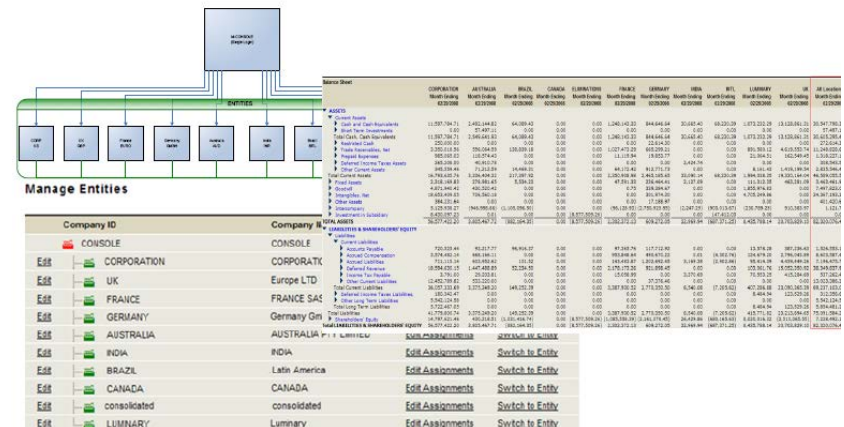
Manage Entities

ENTITIES

Balance Sheet

| | Company ID | Company N |
|---|---|---|
| | CONSOLE | CONSOLE |
| Edit | CORPORATION | CORPORATION |
| Edit | UK | Europe LTD |
| Edit | FRANCE | FRANCE SAS |
| Edit | GERMANY | Germany Gm |
| Edit | AUSTRALIA | AUSTRALIA PTY LIMITED |
| Edit | INDIA | INDIA |
| Edit | BRAZIL | Latin America |
| Edit | CANADA | CANADA |
| Edit | consolidated | consolidated |
| Edit | LUMINARY | Luminary |

Edit Assignments Switch to Entity
Edit Assignments Switch to Entity
Edit Assignments Switch to Entity
Edit Assignments Switch to Entity
Edit Assignments Switch to Entity
Edit Assignments Switch to Entity

ASSETS
Current Assets
Cash and Cash Equivalents
Short Term Investments
Total Cash, Cash Equivalents
Restricted Cash
Trade Receivables, Net
Prepaid Expenses
Deferred Income Taxes Assets
Other Current Assets
Total Current Assets
Fixed Assets
Goodwill
Intangibles, Net
Other Assets
Intercompany
Investment in Subsidiary
TOTAL ASSETS
LIABILITIES & SHAREHOLDERS' EQUITY
Liabilities
Current Liabilities
Accounts Payable
Accrued Compensation
Accrued Liabilities
Deferred Revenue
Income Tax Payable
Other Current Liabilities
Total Current Liabilities
Deferred Income Taxes Liabilities
Other Long Term Liabilities
Total Long Term Liabilities
Total Liabilities
Shareholders' Equity
Total LIABILITIES & SHAREHOLDERS' EQUITY

CORPORATION AUSTRALIA BRAZIL CANADA ELIMINATIONS FRANCE GERMANY INDIA INTL LUMINARY UK
Month Ending 02/29/2008

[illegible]